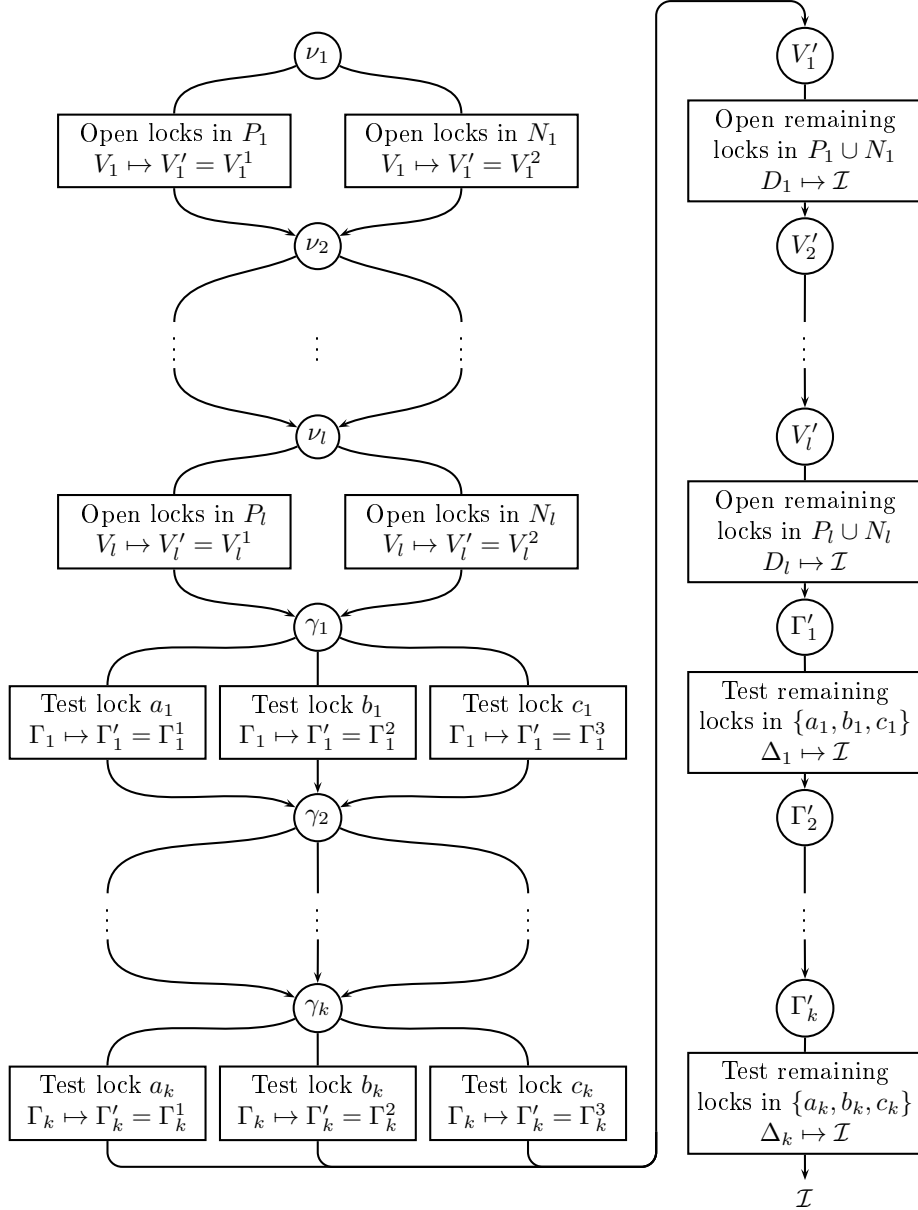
$\nu_1$

Open locks in $P_1$
$V_1 \mapsto V_1' = V_1^1$

Open locks in $N_1$
$V_1 \mapsto V_1' = V_1^2$

$\nu_2$

$\vdots$ $\vdots$ $\vdots$

$\nu_l$

Open locks in $P_l$
$V_l \mapsto V_l' = V_l^1$

Open locks in $N_l$
$V_l \mapsto V_l' = V_l^2$

$\gamma_1$

Test lock $a_1$
$\Gamma_1 \mapsto \Gamma_1' = \Gamma_1^1$

Test lock $b_1$
$\Gamma_1 \mapsto \Gamma_1' = \Gamma_1^2$

Test lock $c_1$
$\Gamma_1 \mapsto \Gamma_1' = \Gamma_1^3$

$\gamma_2$

$\vdots$ $\vdots$ $\vdots$

$\gamma_k$

Test lock $a_k$
$\Gamma_k \mapsto \Gamma_k' = \Gamma_k^1$

Test lock $b_k$
$\Gamma_k \mapsto \Gamma_k' = \Gamma_k^2$

Test lock $c_k$
$\Gamma_k \mapsto \Gamma_k' = \Gamma_k^3$

$V_1'$

Open remaining locks in $P_1 \cup N_1$
$D_1 \mapsto \mathcal{I}$

$V_2'$

$\vdots$

$V_l'$

Open remaining locks in $P_l \cup N_l$
$D_l \mapsto \mathcal{I}$

$\Gamma_1'$

Test remaining locks in $\{a_1, b_1, c_1\}$
$\Delta_1 \mapsto \mathcal{I}$

$\Gamma_2'$

$\vdots$

$\Gamma_k'$

Test remaining locks in $\{a_k, b_k, c_k\}$
$\Delta_k \mapsto \mathcal{I}$

$\mathcal{I}$